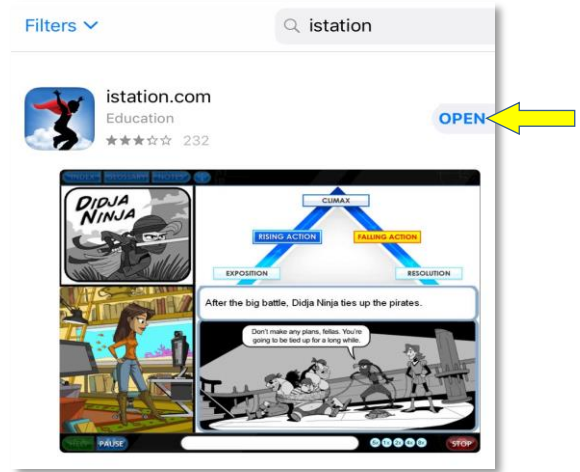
Filters

istation

istation.com
Education
232

OPEN

Didja Ninja

CLIMAX
RISING ACTION
FALLING ACTION
EXPOSITION
RESOLUTION

After the big battle, Didja Ninja ties up the pirates.

Don't make any plans, fellas. You're going to be tied up for a long while.

PAUSE
STOP